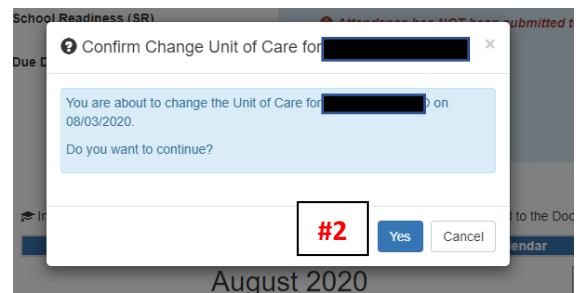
School Readiness (SR)

Attendance has NOT been submitted t

Due D

Confirm Change Unit of Care for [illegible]

×

You are about to change the Unit of Care for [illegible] on 08/03/2020.

Do you want to continue?

#2

Yes

Cancel

I

d to the Doc

endar

August 2020